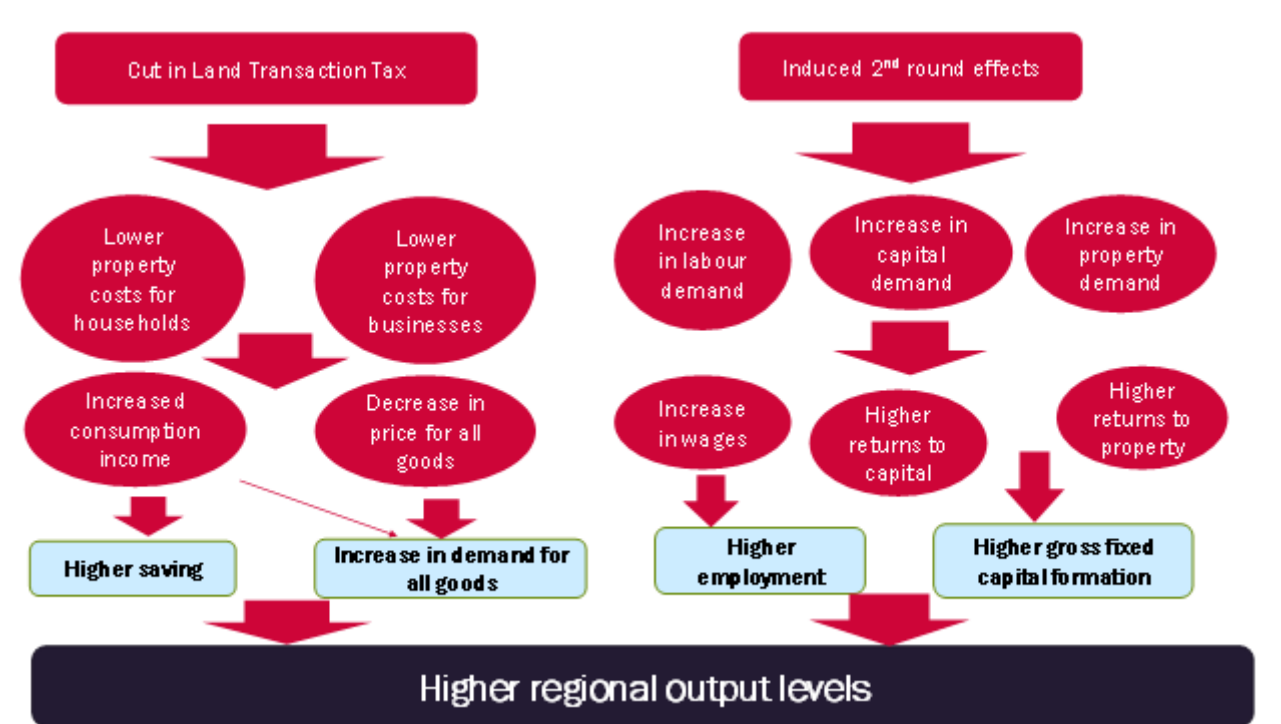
Cut in Land Transaction Tax

Induced $2^{nd}$ round effects

Lower property costs for households

Lower property costs for businesses

Increase in labour demand

Increase in capital demand

Increase in property demand

Increased consumption income

Decrease in price for all goods

Increase in wages

Higher returns to capital

Higher returns to property

Higher saving

Increase in demand for all goods

Higher employment

Higher gross fixed capital formation

Higher regional output levels